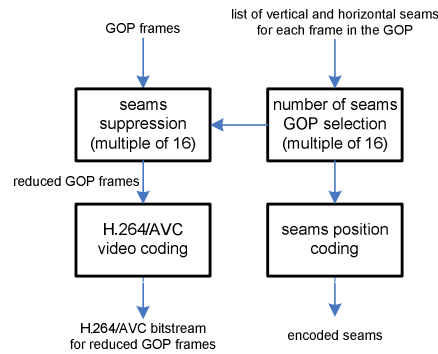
GOP frames

list of vertical and horizontal seams for each frame in the GOP

seams suppression (multiple of 16)

number of seams GOP selection (multiple of 16)

reduced GOP frames

H.264/AVC video coding

seams position coding

H.264/AVC bitstream for reduced GOP frames

encoded seams